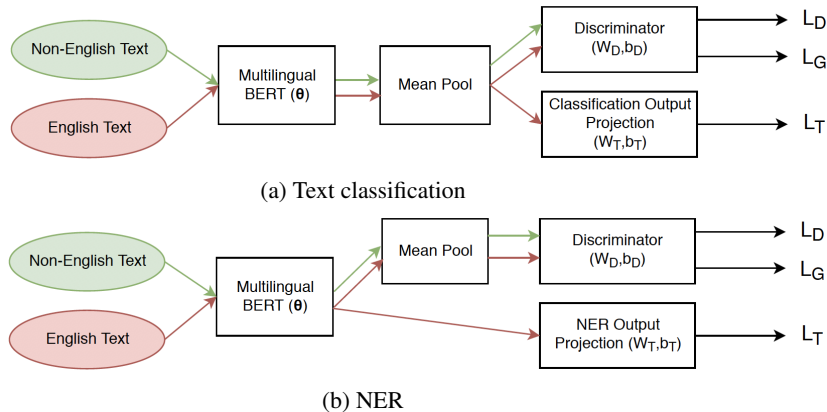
Non-English Text

English Text

Multilingual BERT ($\boldsymbol{\theta}$)

Mean Pool

Discriminator ($W_D$,$b_D$)

$L_D$

$L_G$

Classification Output Projection ($W_T$,$b_T$)

$L_T$

(a) Text classification

Non-English Text

English Text

Multilingual BERT ($\boldsymbol{\theta}$)

Mean Pool

Discriminator ($W_D$,$b_D$)

$L_D$

$L_G$

NER Output Projection ($W_T$,$b_T$)

$L_T$

(b) NER